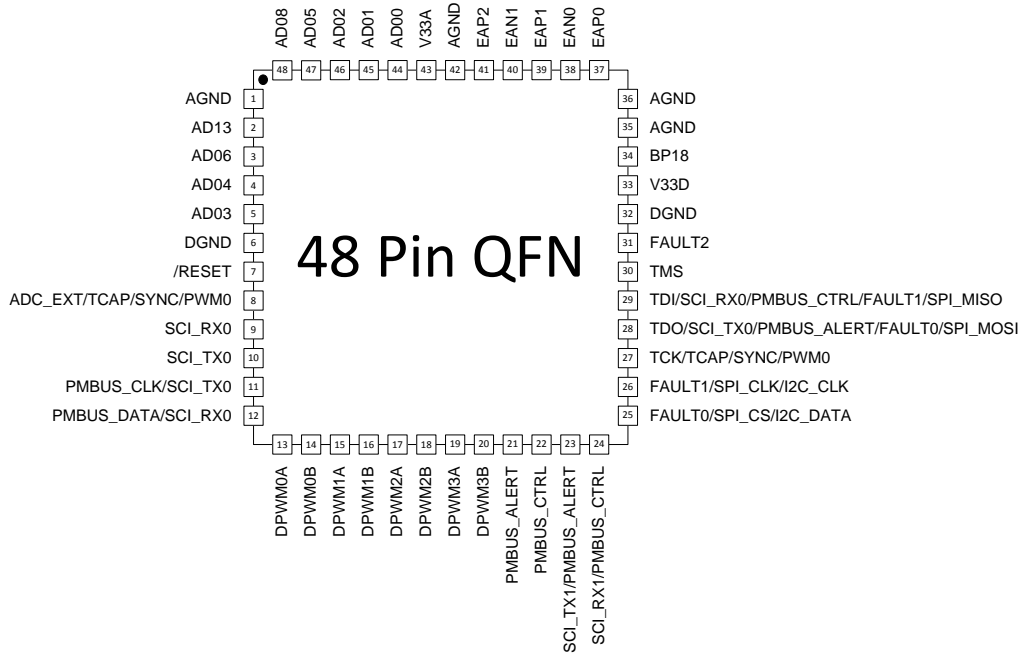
AD08 48
AD05 47
AD02 46
AD01 45
AD00 44
V33A 43
AGND 42
EAP2 41
EAN1 40
EAP1 39
EAN0 38
EAP0 37

AGND 1
AD13 2
AD06 3
AD04 4
AD03 5
DGND 6
/RESET 7
ADC_EXT/TCAP/SYNC/PWM0 8
SCI_RX0 9
SCI_TX0 10
PMBUS_CLK/SCI_TX0 11
PMBUS_DATA/SCI_RX0 12

48 Pin QFN

36 AGND
35 AGND
34 BP18
33 V33D
32 DGND
31 FAULT2
30 TMS
29 TDI/SCI_RX0/PMBUS_CTRL/FAULT1/SPI_MISO
28 TDO/SCI_TX0/PMBUS_ALERT/FAULT0/SPI_MOSI
27 TCK/TCAP/SYNC/PWM0
26 FAULT1/SPI_CLK/I2C_CLK
25 FAULT0/SPI_CS/I2C_DATA

13 DPWM0A
14 DPWM0B
15 DPWM1A
16 DPWM1B
17 DPWM2A
18 DPWM2B
19 DPWM3A
20 DPWM3B
21 PMBUS_ALERT
22 PMBUS_CTRL
23 SCI_TX1/PMBUS_ALERT
24 SCI_RX1/PMBUS_CTRL